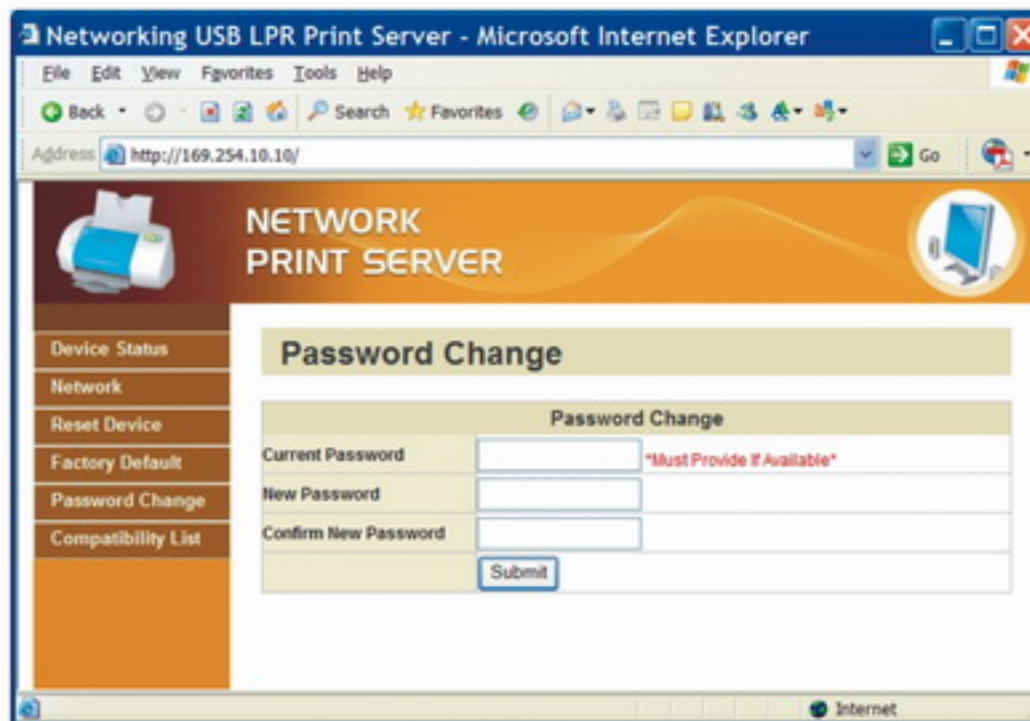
Networking USB LPR Print Server - Microsoft Internet Explorer

File Edit View Favorites Tools Help

Back Search Favorites

Address http://169.254.10.10/ Go

NETWORK PRINT SERVER

Device Status
Network
Reset Device
Factory Default
Password Change
Compatibility List

Password Change

| Password Change | |
|---|---|
| Current Password | *Must Provide If Available* |
| New Password | |
| Confirm New Password | |
| | Submit |

Internet